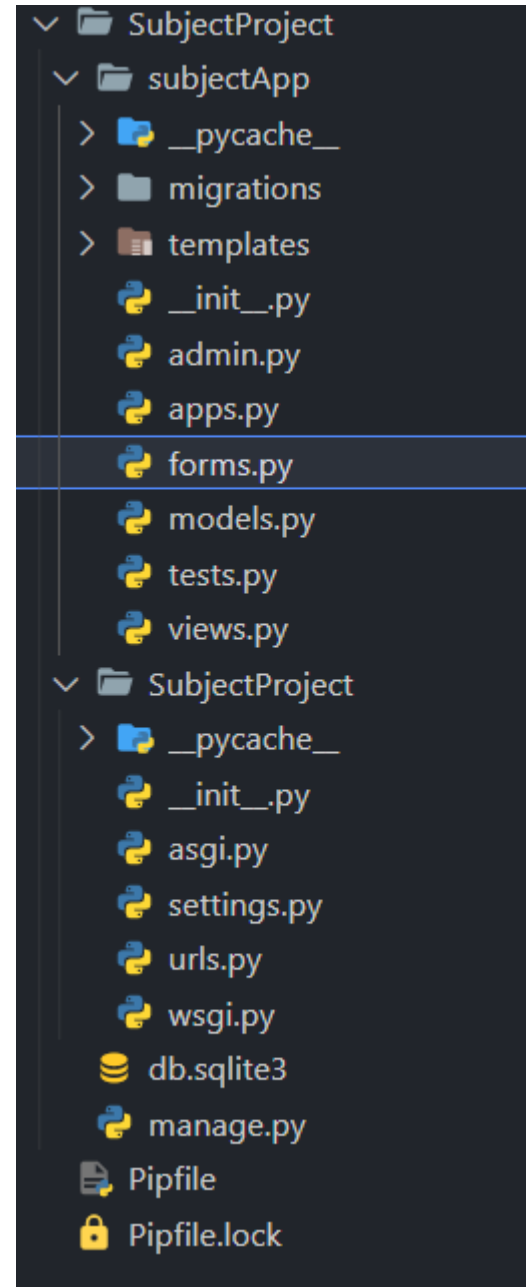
SubjectProject
subjectApp
__pycache__
migrations
templates
__init__.py
admin.py
apps.py
forms.py
models.py
tests.py
views.py
SubjectProject
__pycache__
__init__.py
asgi.py
settings.py
urls.py
wsgi.py
db.sqlite3
manage.py
Pipfile
Pipfile.lock